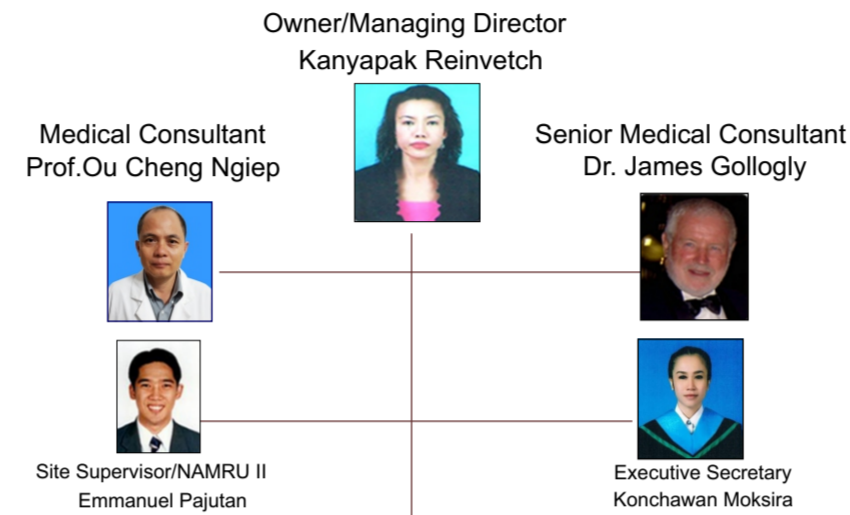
Owner/Managing Director
Kanyapak Reinvetch

Medical Consultant
Prof.Ou Cheng Ngiep

Senior Medical Consultant
Dr. James Gollogly

Site Supervisor/NAMRU II
Emmanuel Pajutan

Executive Secretary
Konchawan Moksira